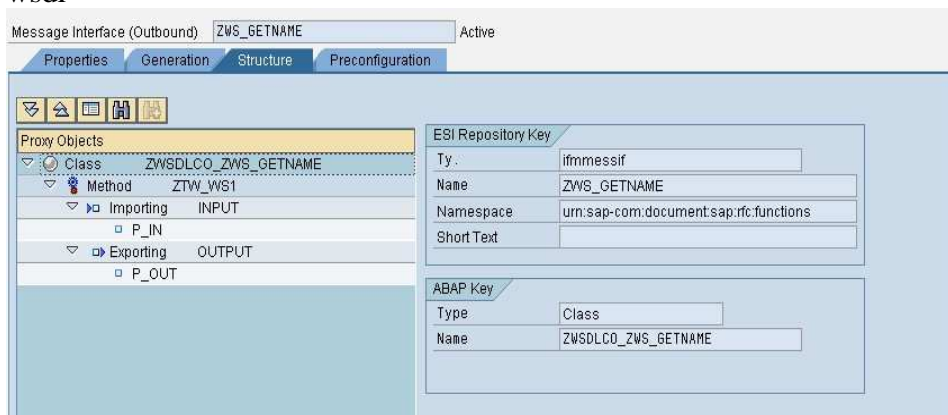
wsdl

Message Interface (Outbound) ZWS_GETNAME Active

Properties Generation Structure Preconfiguration

Proxy Objects
Class ZWSDLCO_ZWS_GETNAME
Method ZTW_WS1
Importing INPUT
P_IN
Exporting OUTPUT
P_OUT

ESI Repository Key

| | |
|---|---|
| Ty. | ifmmessif |
| Name | ZWS_GETNAME |
| Namespace | urn:sap-com:document:sap:rfc:functions |
| Short Text | |

ABAP Key

| | |
|---|---|
| Type | Class |
| Name | ZWSDLCO_ZWS_GETNAME |